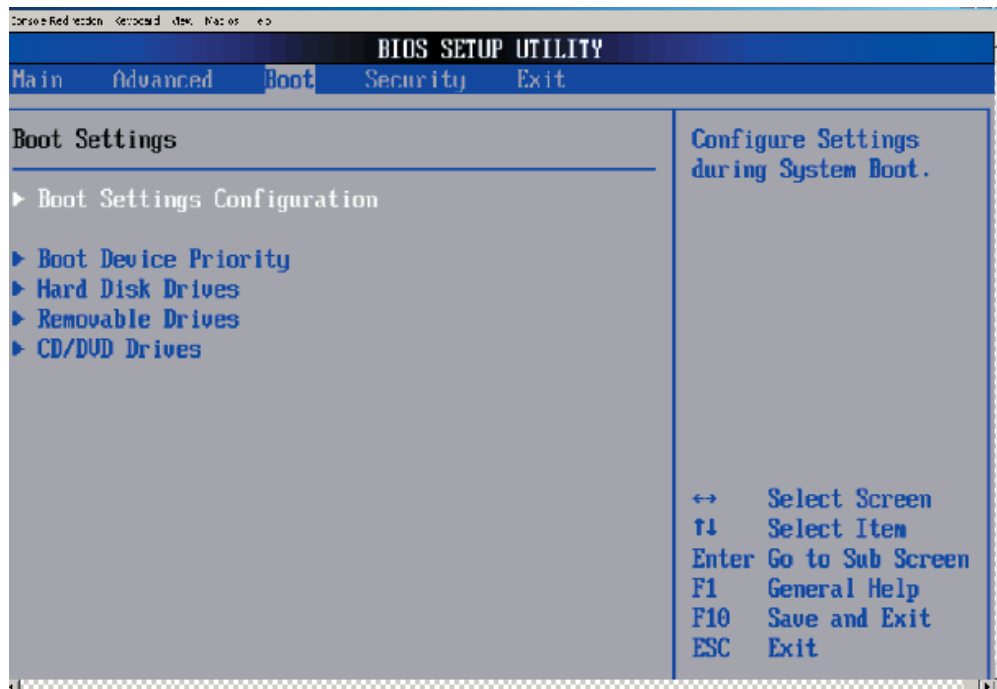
Console Redirection Keyboard View Macros Help

BIOS SETUP UTILITY

Main Advanced Boot Security Exit

Boot Settings

▶ Boot Settings Configuration

▶ Boot Device Priority
▶ Hard Disk Drives
▶ Removable Drives
▶ CD/DVD Drives

Configure Settings during System Boot.

↔ Select Screen
↑↓ Select Item
Enter Go to Sub Screen
F1 General Help
F10 Save and Exit
ESC Exit